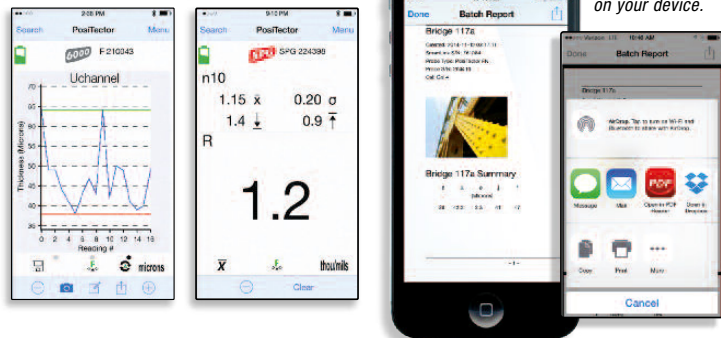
2:05 PM
Search PosiTector Menu
6000 F 210343
Uchannel
70
65
60
55
50
45
40
35
Thickness (Microns)
0 2 4 6 8 10 12 14 16
Reading #
microns

9:10 PM
Search PosiTector Menu
SPG 224399
n10
1.15 $\bar{x}$ 0.20 $\sigma$
1.4 ↓ 0.9 ↑
R
1.2
$\overline{X}$ thou/mils
Clear

Done Batch Report
Bridge 117a
Bridge 117a Summary

on your device.

Done Batch Report
Bridge 117a
AirDrop. Tap to turn on Wi-Fi and Bluetooth to share with AirDrop.
Message Mail Open in PDF Reader Save to Dropbox
Copy Print More
Cancel